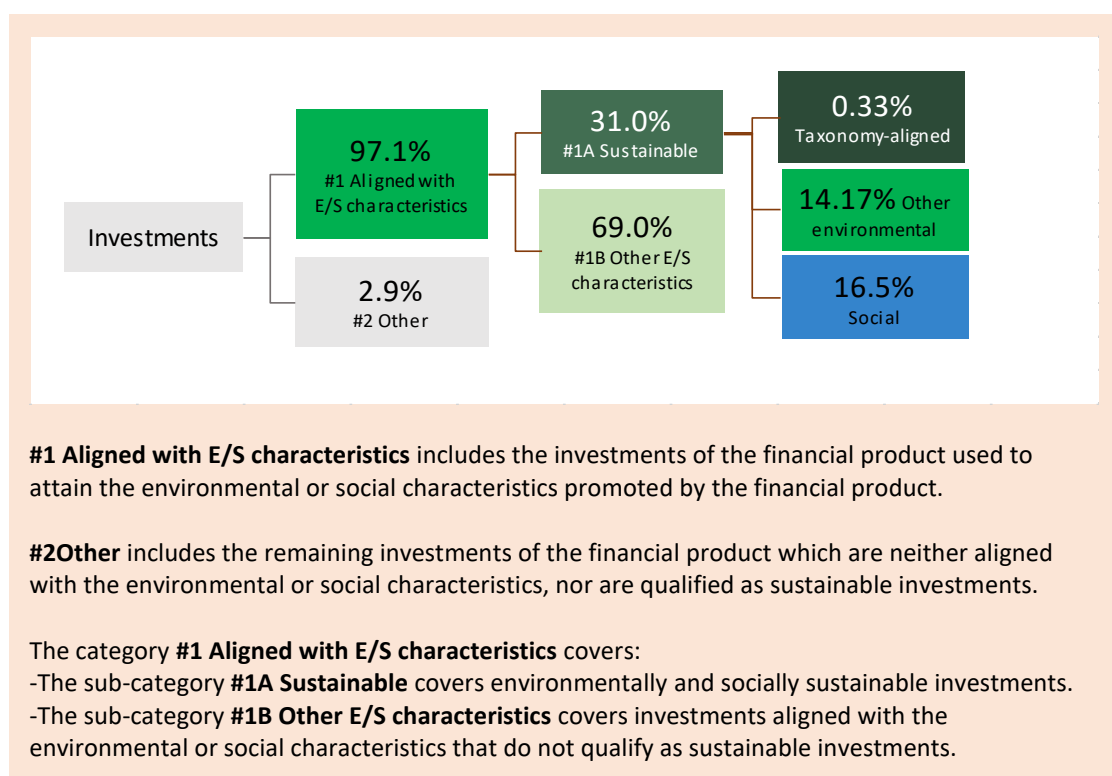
Investments

97.1%
#1 Aligned with E/S characteristics

2.9%
#2 Other

31.0%
#1A Sustainable

69.0%
#1B Other E/S characteristics

0.33%
Taxonomy-aligned

14.17% Other environmental

16.5%
Social

**#1 Aligned with E/S characteristics** includes the investments of the financial product used to attain the environmental or social characteristics promoted by the financial product.

**#2Other** includes the remaining investments of the financial product which are neither aligned with the environmental or social characteristics, nor are qualified as sustainable investments.

The category **#1 Aligned with E/S characteristics** covers:
-The sub-category **#1A Sustainable** covers environmentally and socially sustainable investments.
-The sub-category **#1B Other E/S characteristics** covers investments aligned with the environmental or social characteristics that do not qualify as sustainable investments.